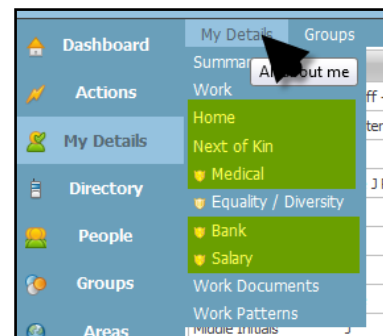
Dashboard
Actions
My Details
Directory
People
Groups
Areas

My Details
Groups

Summar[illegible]
All about me
Work
Home
Next of Kin
Medical
Equality / Diversity
Bank
Salary
Work Documents
Work Patterns
Middle Initials

ff -
ter
J I
J